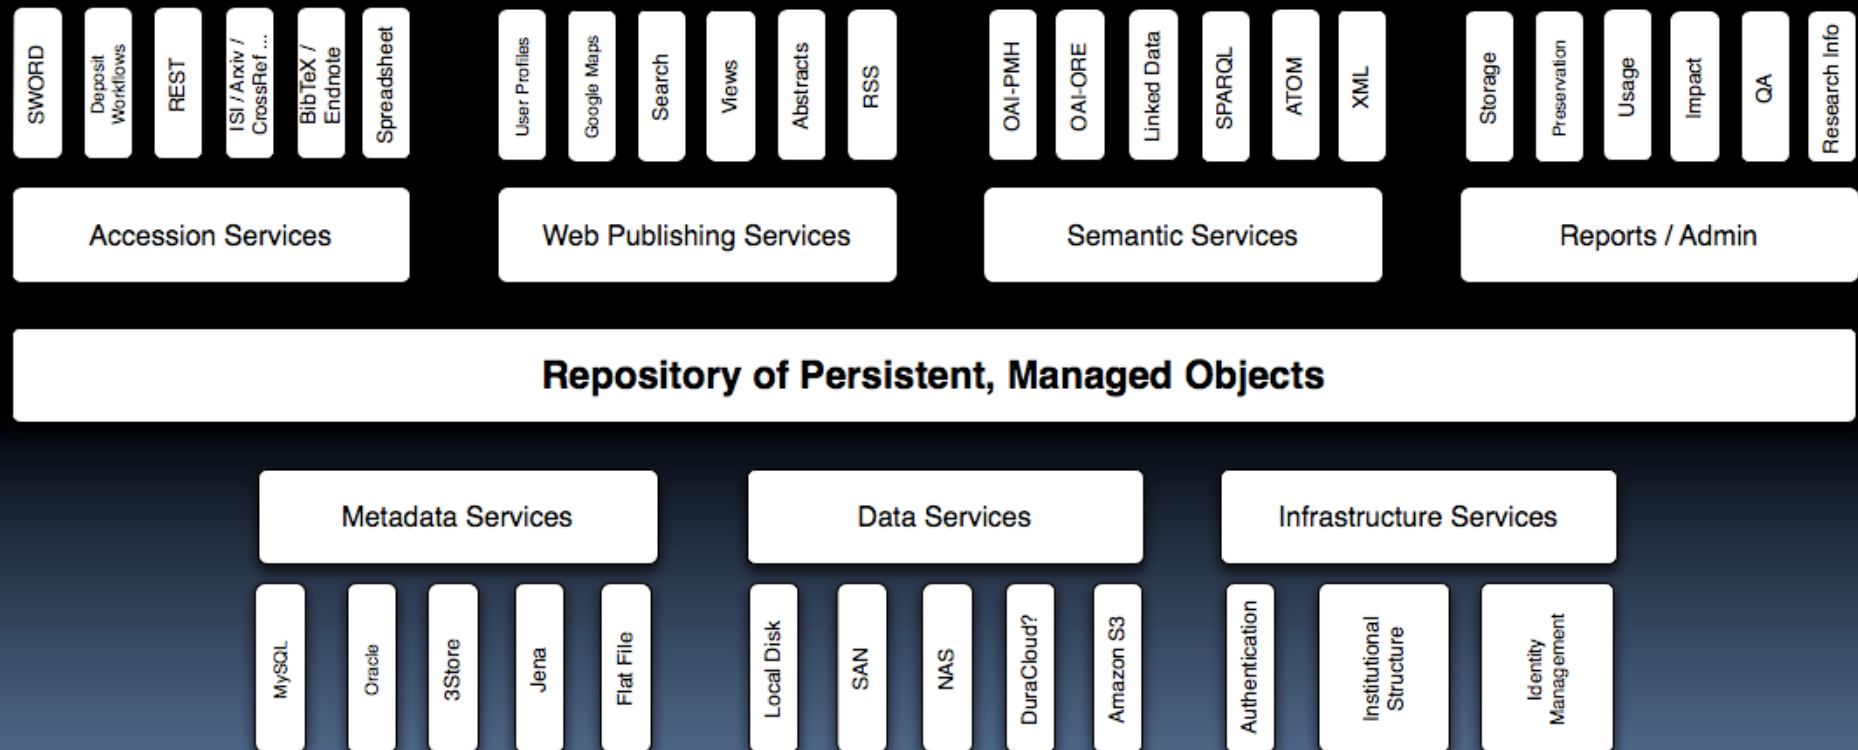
SWORD
Deposit Workflows
REST
ISI / Arxiv / CrossRef ...
BibTeX / Endnote
Spreadsheet

Accession Services

User Profiles
Google Maps
Search
Views
Abstracts
RSS

Web Publishing Services

OAI-PMH
OAI-ORE
Linked Data
SPARQL
ATOM
XML

Semantic Services

Storage
Preservation
Usage
Impact
QA
Research Info

Reports / Admin

Repository of Persistent, Managed Objects

Metadata Services

MySQL
Oracle
3Store
Jena
Flat File

Data Services

Local Disk
SAN
NAS
DuraCloud?
Amazon S3

Infrastructure Services

Authentication
Institutional Structure
Identity Management